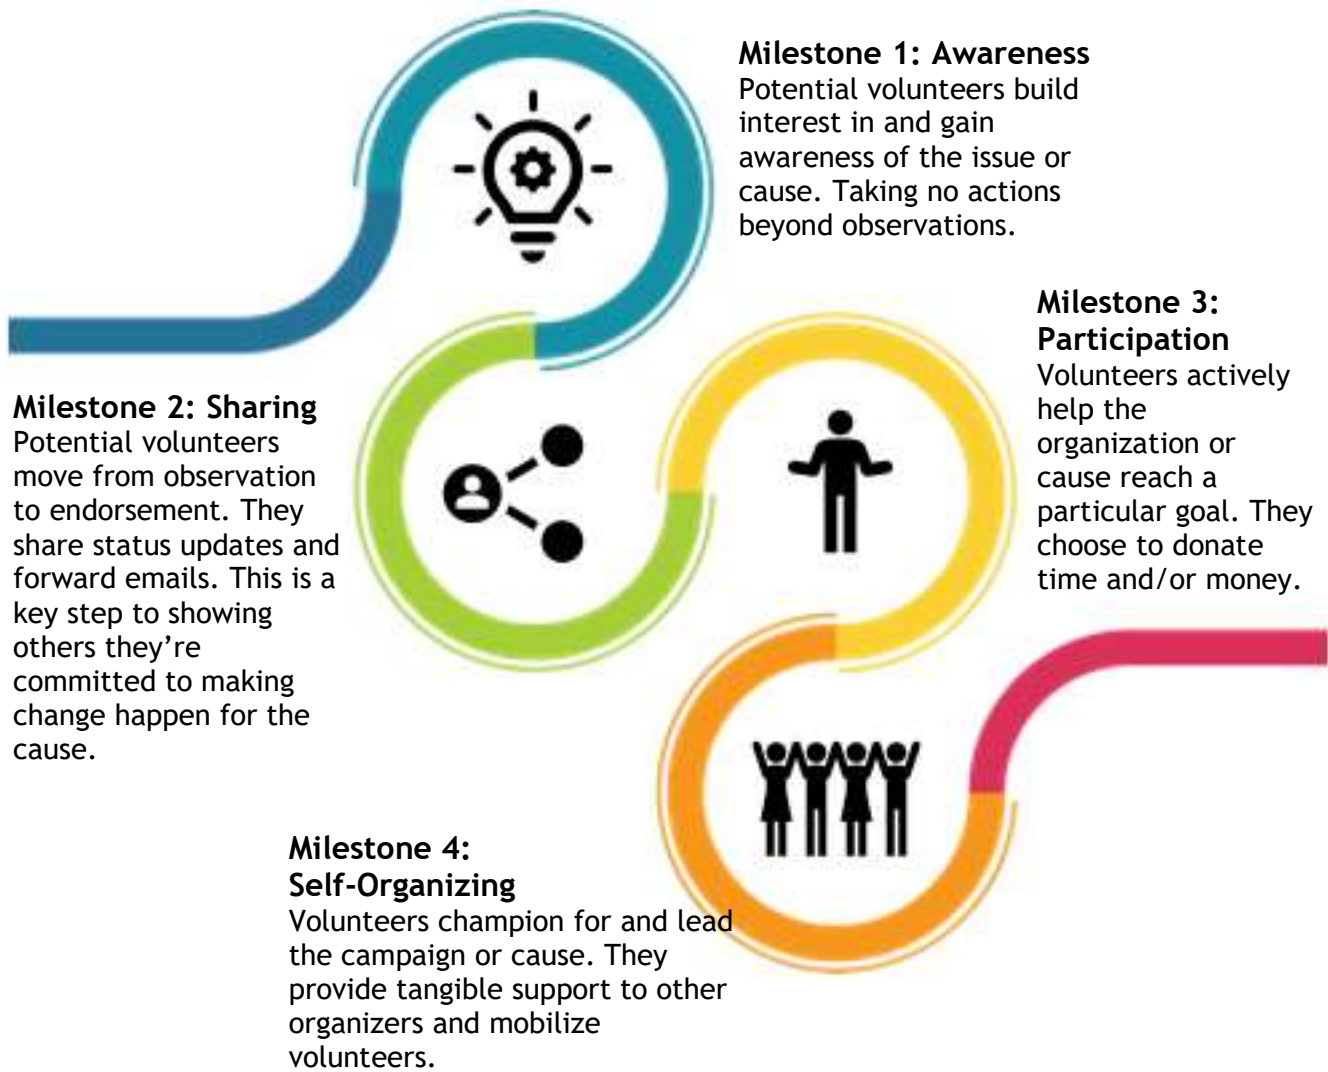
**Milestone 1: Awareness**
Potential volunteers build interest in and gain awareness of the issue or cause. Taking no actions beyond observations.

**Milestone 2: Sharing**
Potential volunteers move from observation to endorsement. They share status updates and forward emails. This is a key step to showing others they're committed to making change happen for the cause.

**Milestone 3: Participation**
Volunteers actively help the organization or cause reach a particular goal. They choose to donate time and/or money.

**Milestone 4: Self-Organizing**
Volunteers champion for and lead the campaign or cause. They provide tangible support to other organizers and mobilize volunteers.